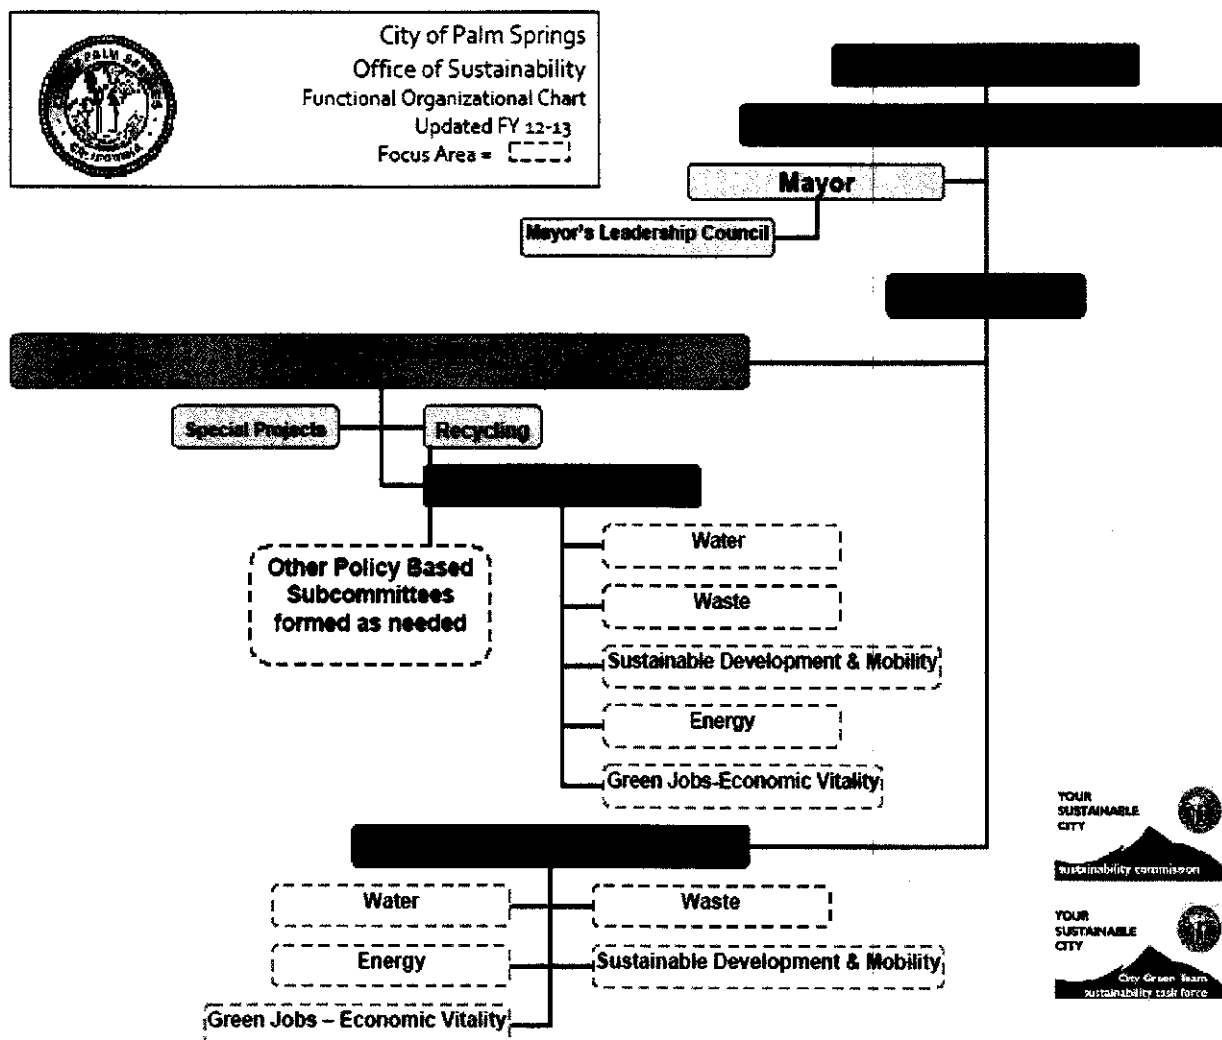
City of Palm Springs
Office of Sustainability
Functional Organizational Chart
Updated FY 12-13
Focus Area =

Mayor

Mayor's Leadership Council

Special Projects

Recycling

Other Policy Based Subcommittees formed as needed

Water

Waste

Sustainable Development & Mobility

Energy

Green Jobs-Economic Vitality

Water

Waste

Energy

Sustainable Development & Mobility

Green Jobs – Economic Vitality

YOUR SUSTAINABLE CITY
sustainability commission

YOUR SUSTAINABLE CITY
City Green Team
sustainability task force